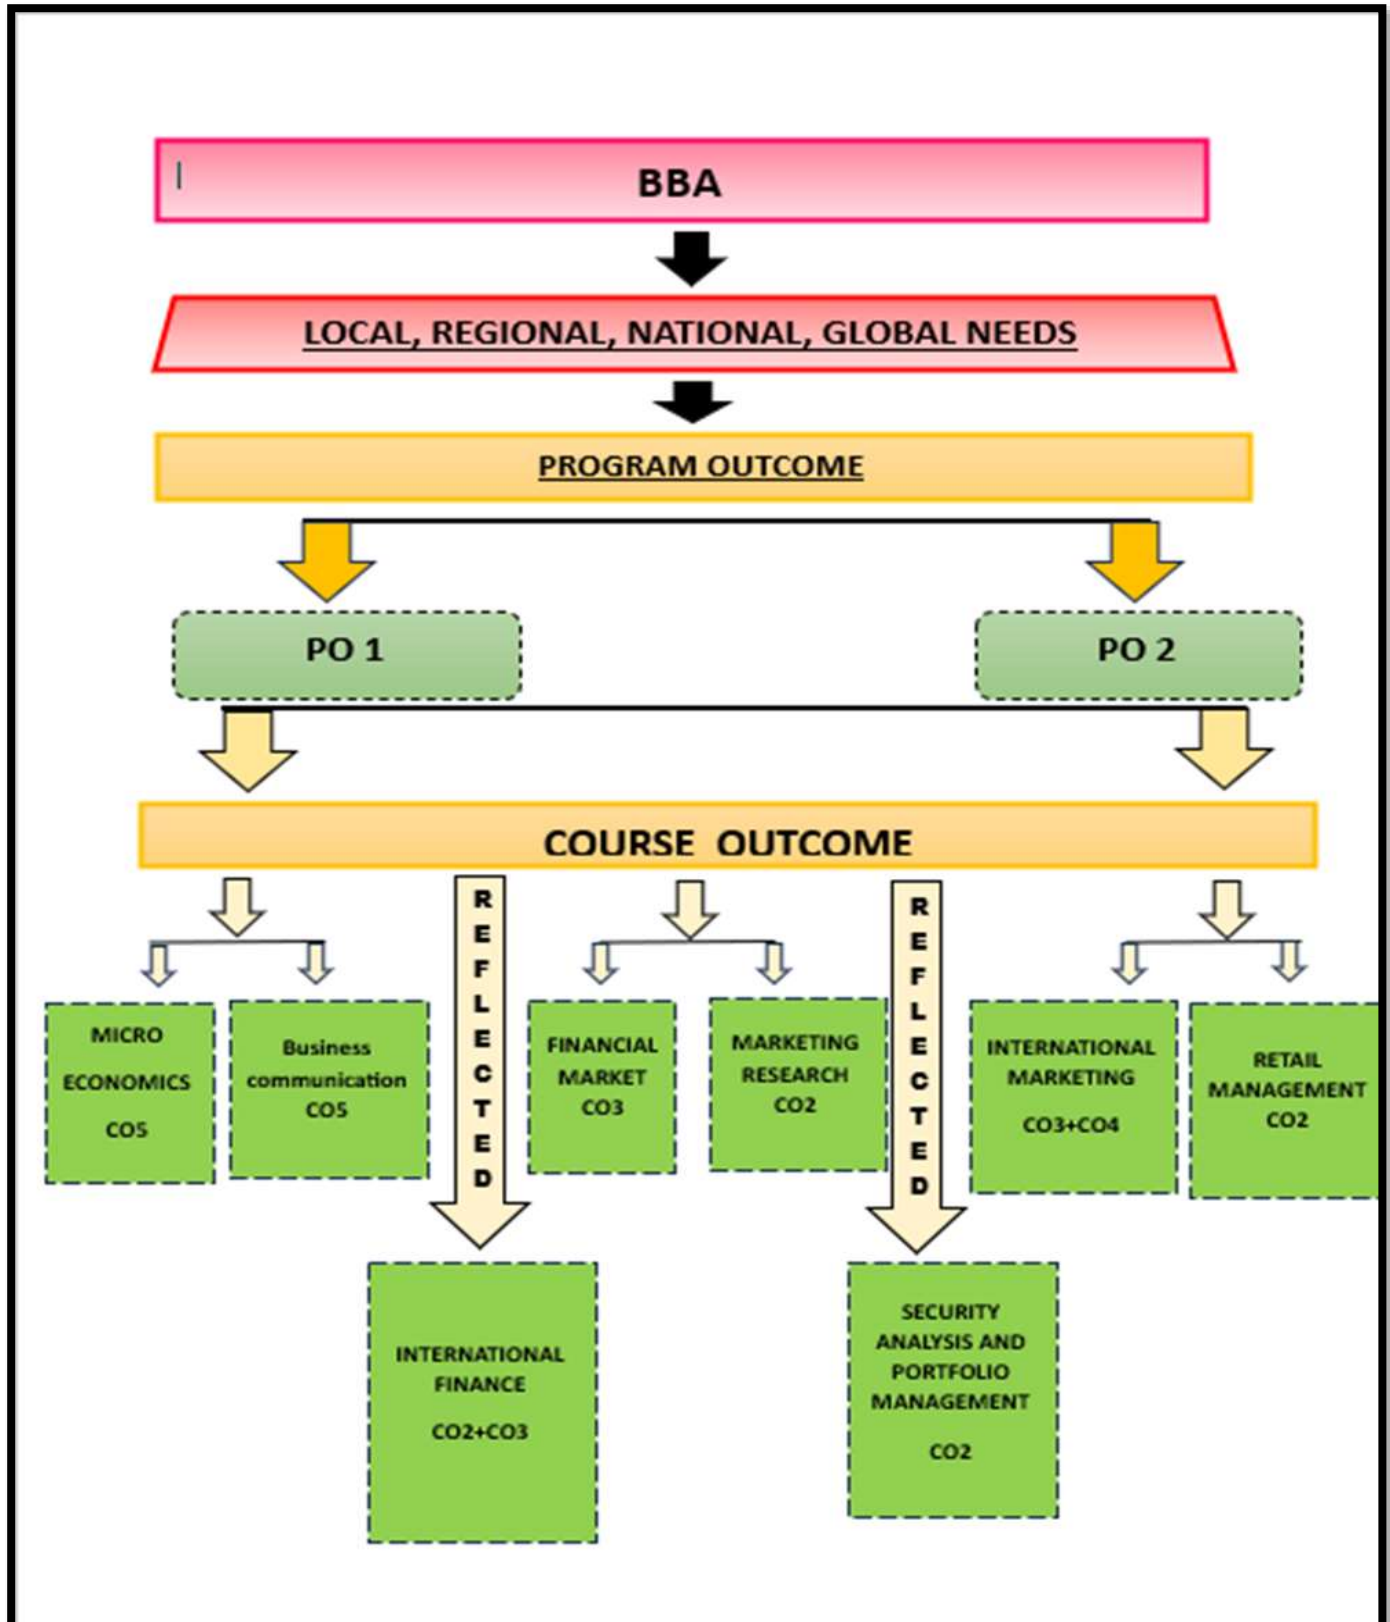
BBA

LOCAL, REGIONAL, NATIONAL, GLOBAL NEEDS

PROGRAM OUTCOME

PO 1

PO 2

COURSE OUTCOME

MICRO ECONOMICS CO5

Business communication CO5

REFLECTED

FINANCIAL MARKET CO3

MARKETING RESEARCH CO2

REFLECTED

INTERNATIONAL MARKETING CO3+CO4

RETAIL MANAGEMENT CO2

INTERNATIONAL FINANCE CO2+CO3

SECURITY ANALYSIS AND PORTFOLIO MANAGEMENT CO2